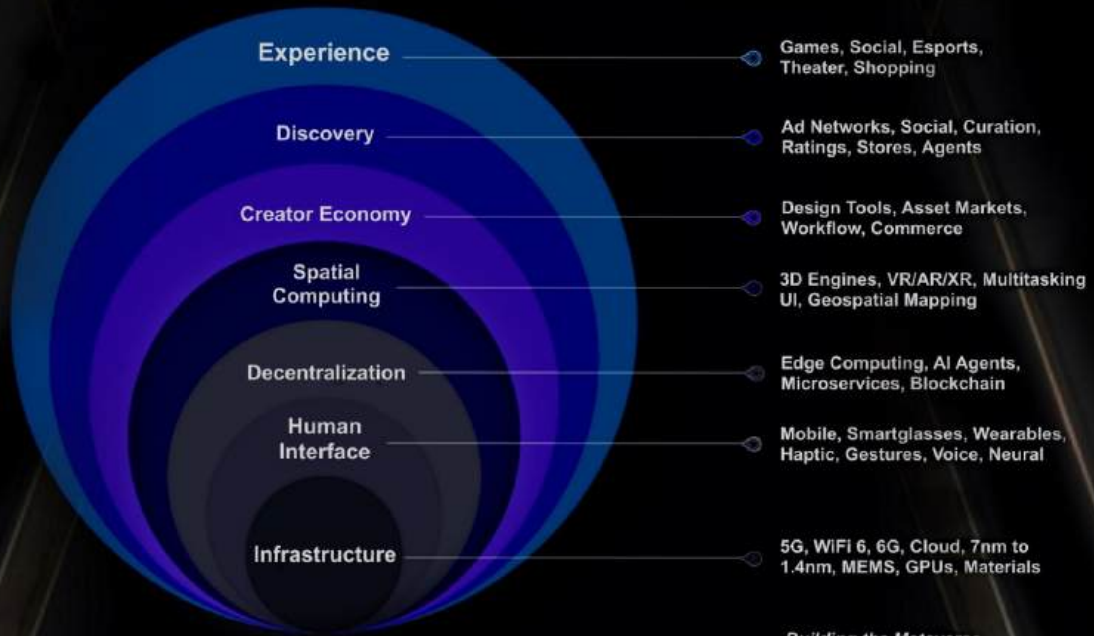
Experience

Games, Social, Esports, Theater, Shopping

Discovery

Ad Networks, Social, Curation, Ratings, Stores, Agents

Creator Economy

Design Tools, Asset Markets, Workflow, Commerce

Spatial Computing

3D Engines, VR/AR/XR, Multitasking UI, Geospatial Mapping

Decentralization

Edge Computing, AI Agents, Microservices, Blockchain

Human Interface

Mobile, Smartglasses, Wearables, Haptic, Gestures, Voice, Neural

Infrastructure

5G, WiFi 6, 6G, Cloud, 7nm to 1.4nm, MEMS, GPUs, Materials

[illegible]